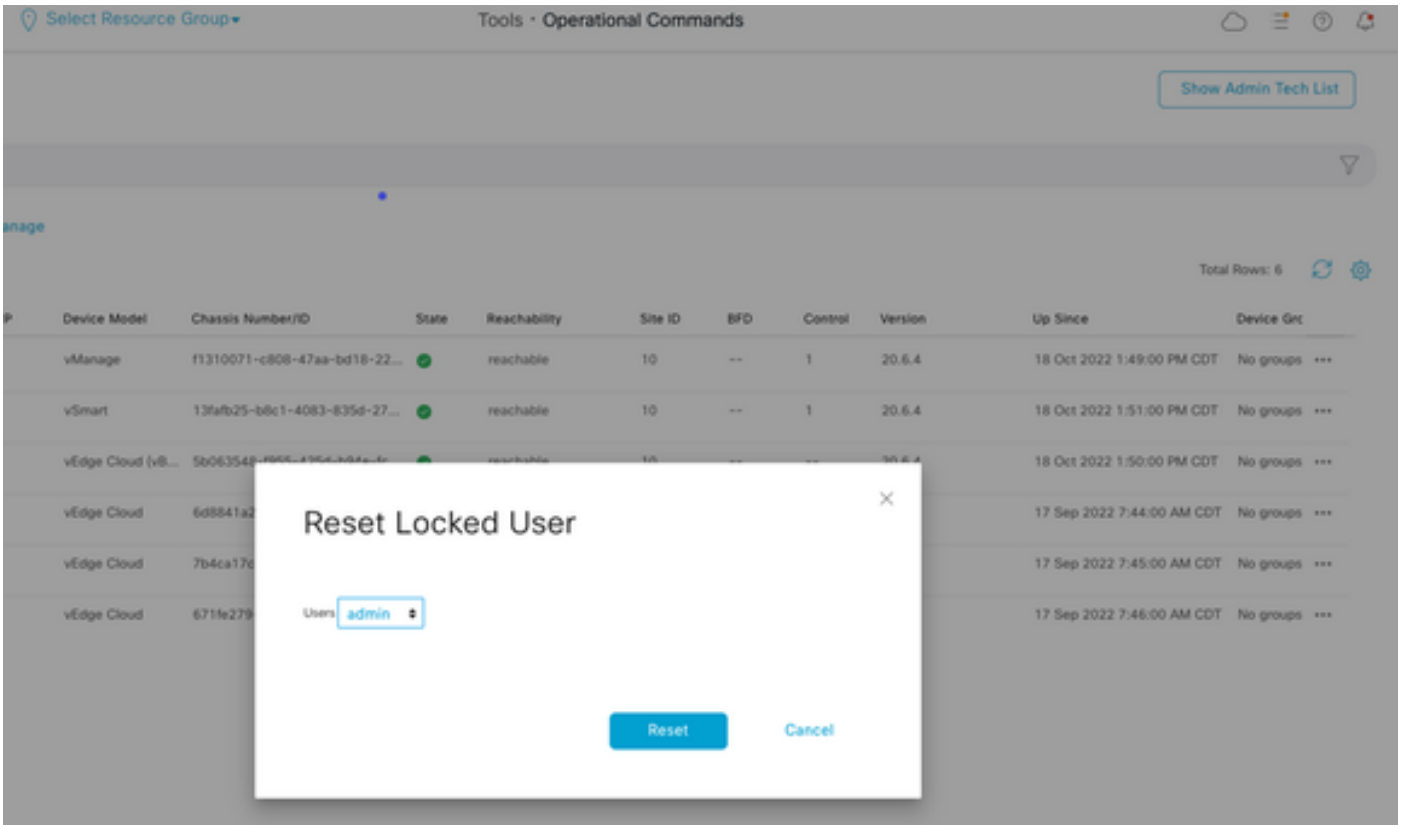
Select Resource Group▾

Tools · Operational Commands

Show Admin Tech List

anage

Total Rows: 6

| P | Device Model | Chassis Number/ID | State | Reachability | Site ID | BFD | Control | Version | Up Since | Device Grc |
|---|---|---|---|---|---|---|---|---|---|---|
| | vManage | f1310071-c808-47aa-bd18-22... | | reachable | 10 | -- | 1 | 20.6.4 | 18 Oct 2022 1:49:00 PM CDT | No groups ··· |
| | vSmart | 13fafb25-b8c1-4083-835d-27... | | reachable | 10 | -- | 1 | 20.6.4 | 18 Oct 2022 1:51:00 PM CDT | No groups ··· |
| | vEdge Cloud (vB... | 5b063548-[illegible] | | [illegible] | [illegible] | | | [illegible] | 18 Oct 2022 1:50:00 PM CDT | No groups ··· |
| | vEdge Cloud | 6d8841a2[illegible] | | | | | | | 17 Sep 2022 7:44:00 AM CDT | No groups ··· |
| | vEdge Cloud | 7b4ca17c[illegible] | | | | | | | 17 Sep 2022 7:45:00 AM CDT | No groups ··· |
| | vEdge Cloud | 671fe279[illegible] | | | | | | | 17 Sep 2022 7:46:00 AM CDT | No groups ··· |

Reset Locked User

Users admin

Reset

Cancel